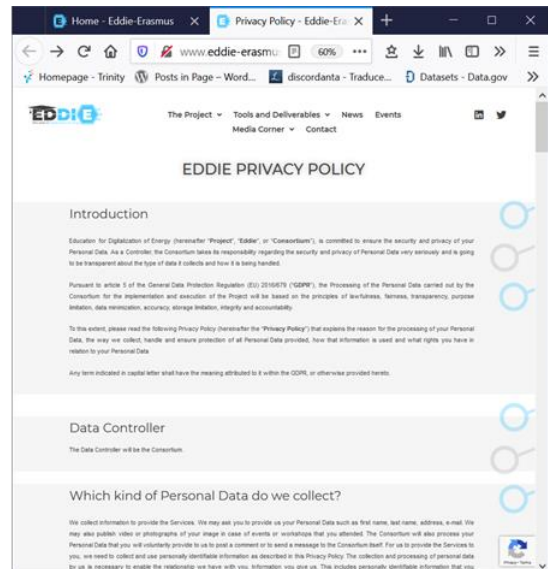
Home - Eddie-Erasmus ×
Privacy Policy - Eddie-Era ×
+

www.eddie-erasmu
60%
•••

Homepage - Trinity
Posts in Page – Word...
discordanta - Traduce...
Datasets - Data.gov
»

EDDiE

The Project ⌄
Tools and Deliverables ⌄
News
Events
Media Corner ⌄
Contact

EDDIE PRIVACY POLICY

Introduction

Education for Digitalization of Energy (hereinafter "Project", "Eddie", or "Consortium"), is committed to ensure the security and privacy of your Personal Data. As a Controller, the Consortium takes its responsibility regarding the security and privacy of Personal Data very seriously and is going to be transparent about the type of data it collects and how it is being handled.

Pursuant to article 5 of the General Data Protection Regulation (EU) 2016/679 ("GDPR"), the Processing of the Personal Data carried out by the Consortium for the implementation and execution of the Project will be based on the principles of lawfulness, fairness, transparency, purpose limitation, data minimization, accuracy, storage limitation, integrity and accountability.

To this extent, please read the following Privacy Policy (hereinafter the "Privacy Policy") that explains the reason for the processing of your Personal Data, the way we collect, handle and ensure protection of all Personal Data provided, how that information is used and what rights you have in relation to your Personal Data

Any term indicated in capital letter shall have the meaning attributed to it within the GDPR, or otherwise provided herein.

Data Controller

The Data Controller will be the Consortium.

Which kind of Personal Data do we collect?

We collect information to provide the Services. We may ask you to provide us your Personal Data such as first name, last name, address, e-mail. We may also publish video or photographs of your image in case of events or workshops that you attended. The Consortium will also process your Personal Data that you will voluntarily provide to us to post a comment or to send a message to the Consortium itself. For us to provide the Services to you, we need to collect and use personally identifiable information as described in this Privacy Policy. The collection and processing of personal data by us is necessary to enable the relationship we have with you. Information you give us. This includes personally identifiable information that you